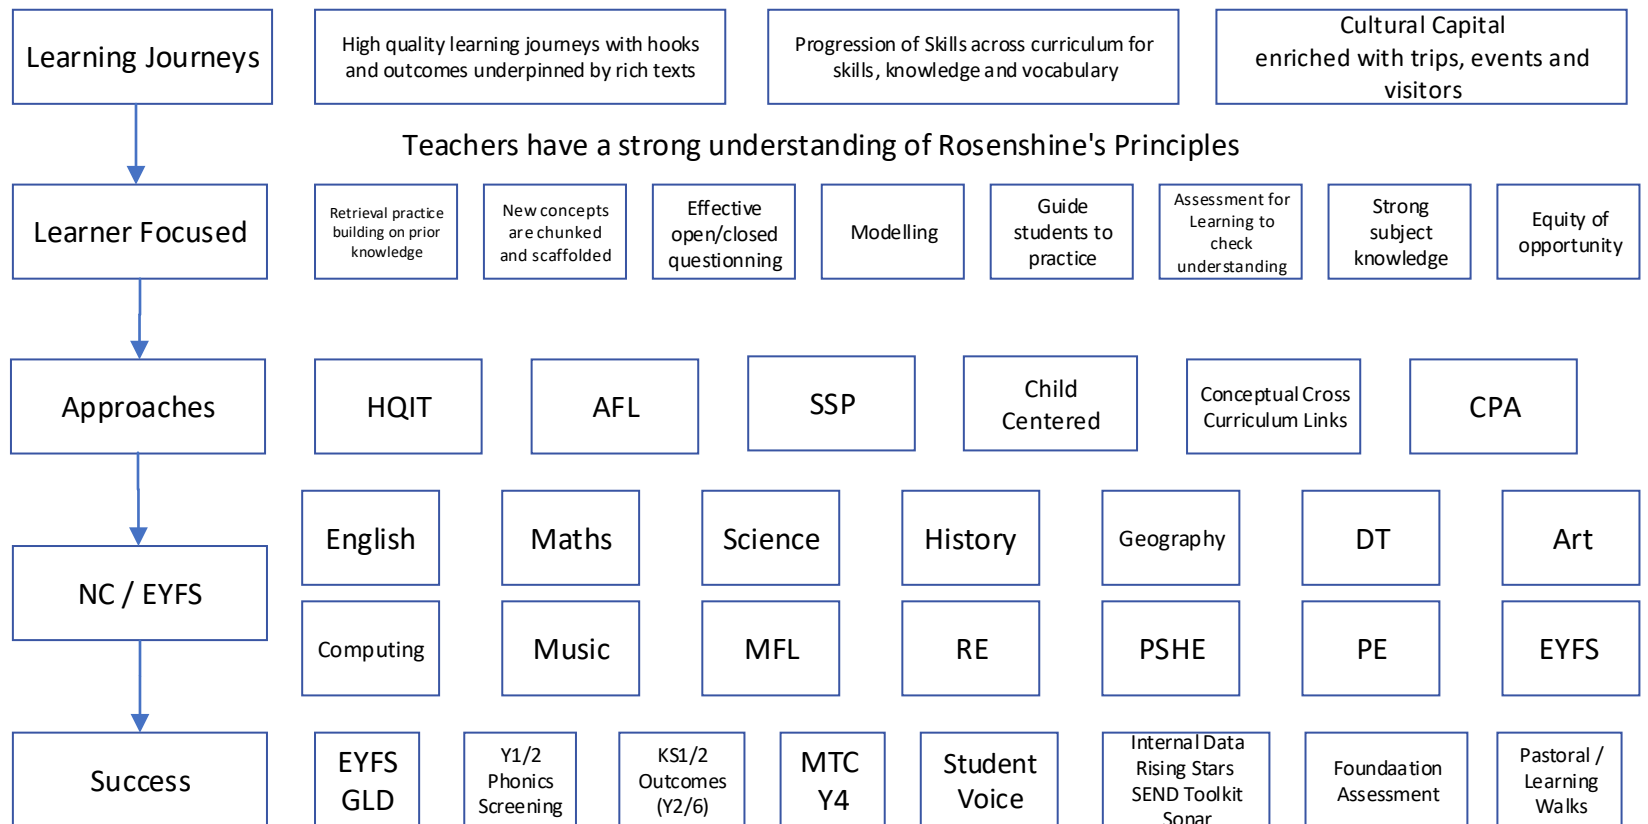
Learning Journeys

High quality learning journeys with hooks and outcomes underpinned by rich texts

Progression of Skills across curriculum for skills, knowledge and vocabulary

Cultural Capital enriched with trips, events and visitors

Teachers have a strong understanding of Rosenshine's Principles

Learner Focused

Retrieval practice building on prior knowledge

New concepts are chunked and scaffolded

Effective open/closed questionning

Modelling

Guide students to practice

Assessment for Learning to check understanding

Strong subject knowledge

Equity of opportunity

Approaches

HQIT

AFL

SSP

Child Centered

Conceptual Cross Curriculum Links

CPA

NC / EYFS

English

Maths

Science

History

Geography

DT

Art

Computing

Music

MFL

RE

PSHE

PE

EYFS

Success

EYFS GLD

Y1/2 Phonics Screening

KS1/2 Outcomes (Y2/6)

MTC Y4

Student Voice

Internal Data Rising Stars SEND Toolkit Sonar

Foundaation Assessment

Pastoral / Learning Walks